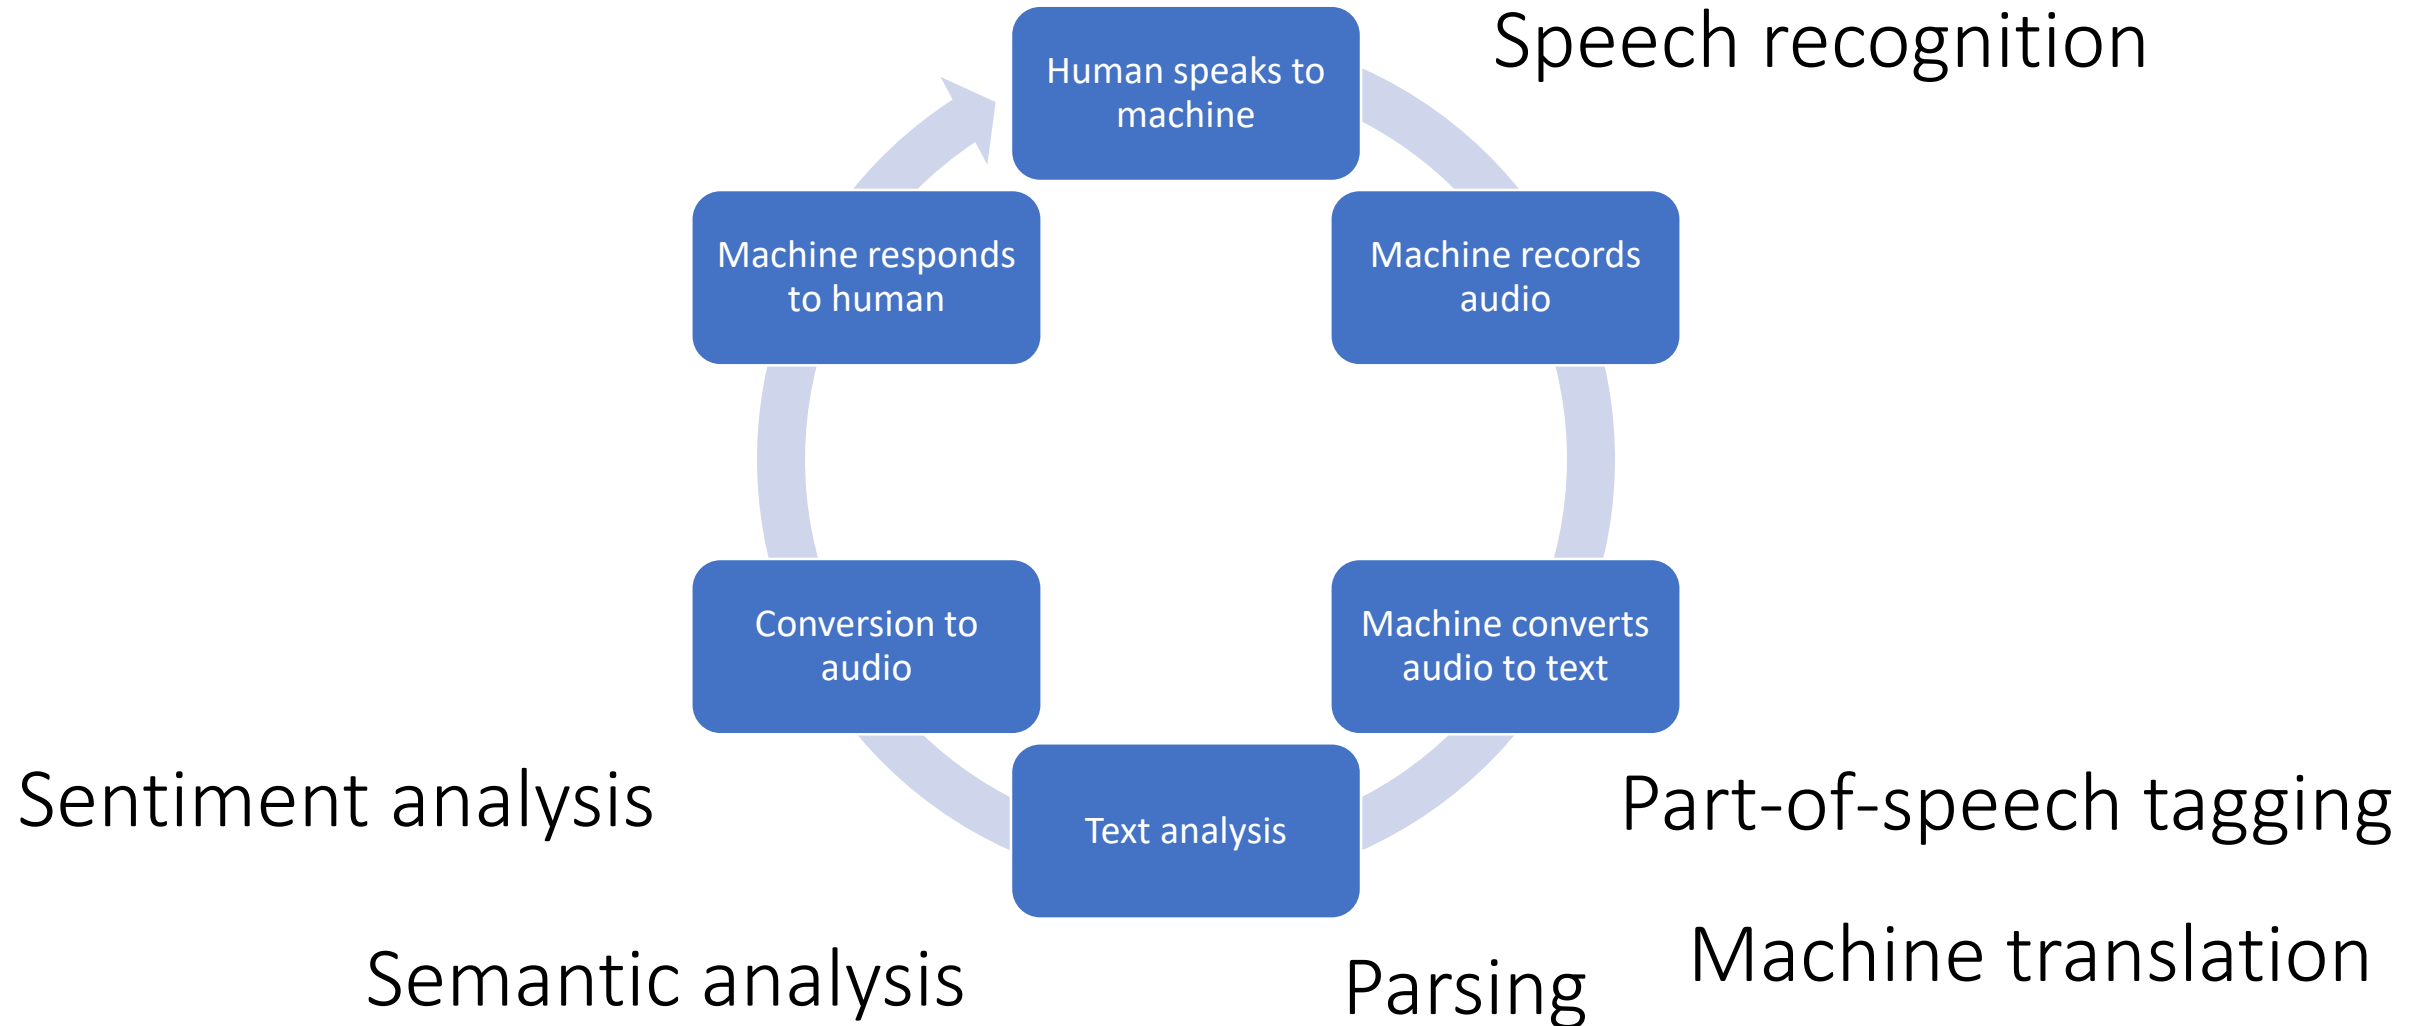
Human speaks to machine

Speech recognition

Machine responds to human

Machine records audio

Conversion to audio

Machine converts audio to text

Sentiment analysis

Text analysis

Part-of-speech tagging

Machine translation

Semantic analysis

Parsing